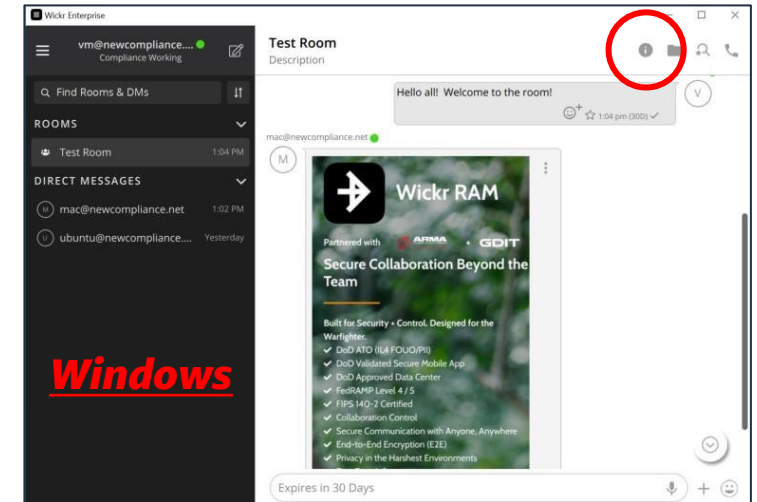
Wickr Enterprise

vm@newcompliance....
Compliance Working

Find Rooms & DMs

ROOMS

Test Room 1:04 PM

DIRECT MESSAGES

mac@newcompliance.net 1:02 PM

ubuntu@newcompliance.... Yesterday

Windows

Test Room
Description

Hello all! Welcome to the room!
1:04 pm (300)

V

mac@newcompliance.net

M

Wickr RAM

Partnered with ARMA + GDIT

Secure Collaboration Beyond the Team

Built for Security + Control. Designed for the Warfighter.
✔ DoD ATO (IL4 FOUO/PII)
✔ DoD Validated Secure Mobile App
✔ DoD Approved Data Center
✔ FedRAMP Level 4 / 5
✔ FIPS 140-2 Certified
✔ Collaboration Control
✔ Secure Communication with Anyone, Anywhere
✔ End-to-End Encryption (E2E)
✔ Privacy in the Harshest Environments

Expires in 30 Days